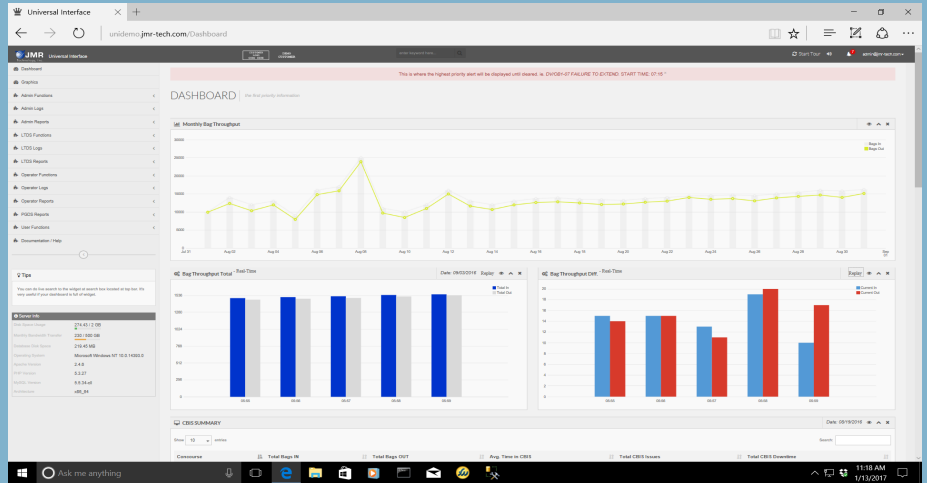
Universal Interface

unidemo.jmr-tech.com/Dashboard

JMR Universal Interface

Start Tour

admin@jmr-tech.com

Dashboard
Graphics
Admin Functions
Admin Logs
Admin Reports
LTDS Functions
LTDS Logs
LTDS Reports
Operator Functions
Operator Logs
Operator Reports
PSDS Reports
User Functions
Documentation / Help

This is where the highest priority alert will be displayed until cleared. ie. DIV0B1-07 FAILURE TO EXTEND. START TIME: 07:15 "

DASHBOARD the first priority information

Monthly Bag Throughput

Bags In
Bags Out

Jul 31 Aug 02 Aug 04 Aug 06 Aug 08 Aug 10 Aug 12 Aug 14 Aug 16 Aug 18 Aug 20 Aug 22 Aug 24 Aug 26 Aug 28 Aug 30 Sep 01

Tips

You can do live search to the widget at search box located at top bar. It's very useful if your dashboard is full of widget.

Server Info

Disk Space Usage 274.43 / 2 GB
Monthly Bandwidth Transfer 230 / 500 GB
Database Disk Space 216.40 MB
Operating System Microsoft Windows NT 10.0.14393.0
Apache Version 2.4.9
PHP Version 5.3.27
MySQL Version 5.5.34-all
Architecture x86_64

Bag Throughput Total Real-Time Date: 09/02/2016 Explay

Total In
Total Out

Bag Throughput Diff Real-Time Explay

Current In
Current Out

CBIS SUMMARY Date: 05/19/2016

Show 10 entries Search:

Concourse | Total Bags IN | Total Bags OUT | Avg. Time in CBIS | Total CBIS Issues | Total CBIS Downtime

Ask me anything

11:18 AM
1/13/2017